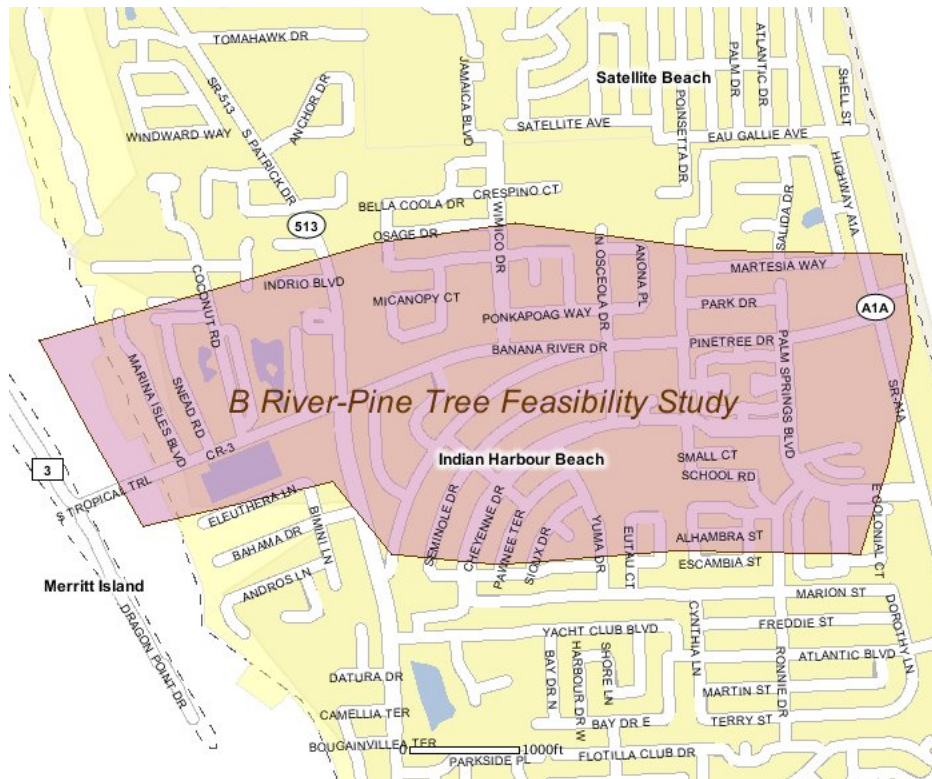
TOMAHAWK DR
JAMAICA BLVD
Satellite Beach
PALM DR
ATLANTIC DR
SHELL ST
SR-513
S PATRICK DR
ANCHOR DR
WINDWARD WAY
SATELLITE AVE
EAU GALLIE AVE
POINSETTA DR
HIGHWAY A1A
BELLA COOLA DR
CRESPINO CT
SALIDA DR
513
OSAGE DR
WIMICO DR
N OSCEOLA DR
ANONA PL
MARTESIA WAY
COCONUT RD
INDRIO BLVD
MICANOPY CT
PARK DR
A1A
PONKAPOAG WAY
BANANA RIVER DR
PINETREE DR
PALM SPRINGS BLVD
MARINA ISLES BLVD
SNEAD RD
B River-Pine Tree Feasibility Study
SR-A1A
CR-3
Indian Harbour Beach
SMALL CT
SCHOOL RD
3
S TROPICAL TRL
ELEUTHERA LN
BIMINI LN
SEMINOLE DR
CHEYENNE DR
PAWNEE TER
SIOUX DR
YUMA DR
EUTAU CT
ALHAMBRA ST
E COLONIAL CT
BAHAMA DR
ESCAMBIA ST
Merritt Island
ANDROS LN
MARION ST
DRAGON POINT DR
CYNTHIA LN
FREDDIE ST
DOROTHY LN
YACHT CLUB BLVD
BAY DR N
HARBOUR DR W
SHORE LN
RONNIE DR
ATLANTIC BLVD
DATURA DR
MARTIN ST
CAMELLIA TER
BAY DR E
TERRY ST
BOUGAINVILLEA TER
0
1000ft
PARKSIDE PL
FLOTILLA CLUB DR